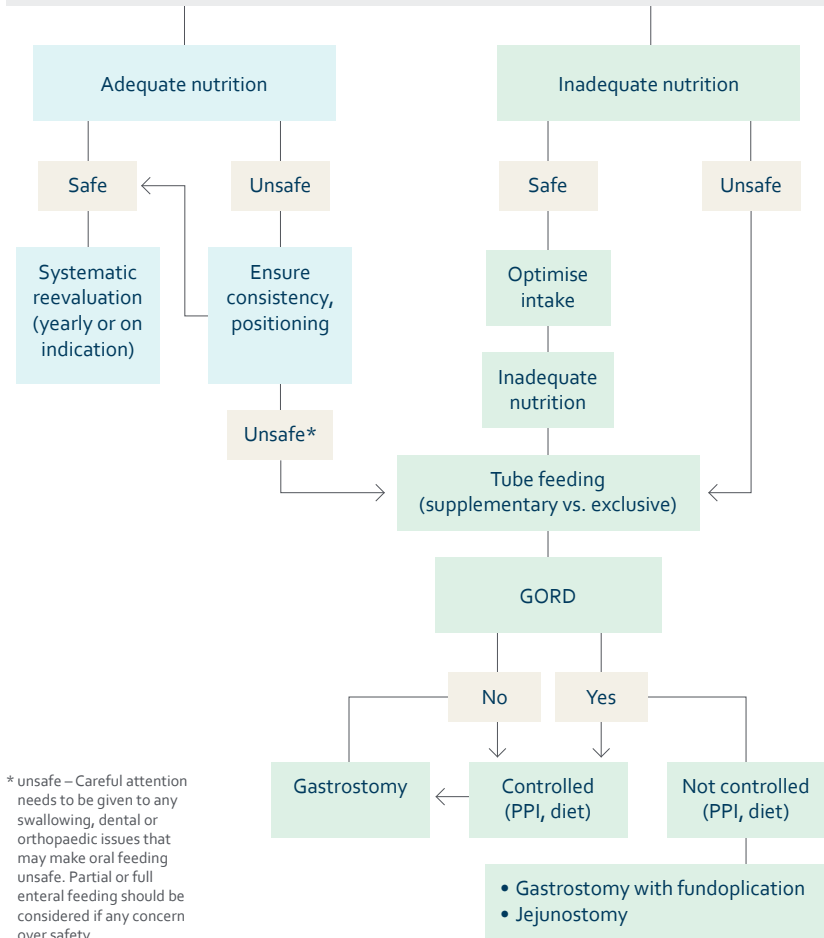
Adequate nutrition

Inadequate nutrition

Safe

Unsafe

Safe

Unsafe

Systematic reevaluation (yearly or on indication)

Ensure consistency, positioning

Optimise intake

Inadequate nutrition

Unsafe*

Tube feeding (supplementary vs. exclusive)

GORD

No

Yes

Gastrostomy

Controlled (PPI, diet)

Not controlled (PPI, diet)

• Gastrostomy with fundoplication
• Jejunostomy

* unsafe – Careful attention needs to be given to any swallowing, dental or orthopaedic issues that may make oral feeding unsafe. Partial or full enteral feeding should be considered if any concern over safety.